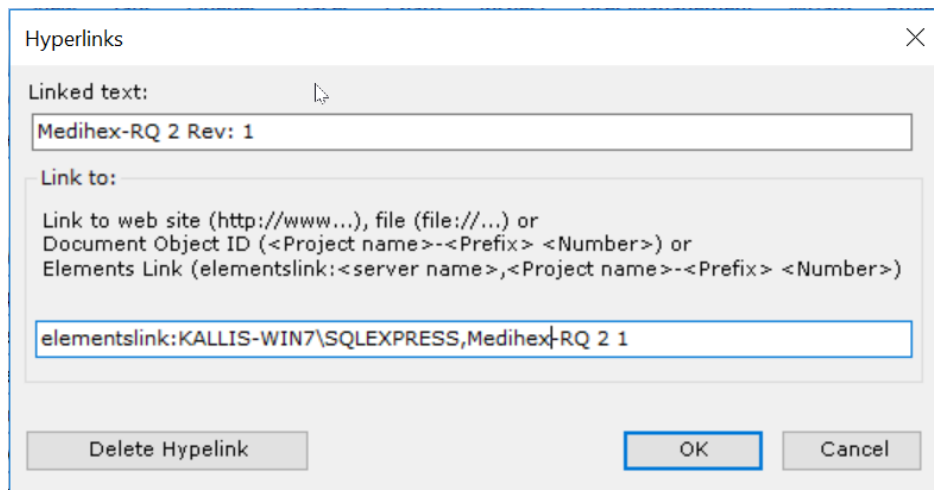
Hyperlinks

Linked text:

Medihex-RQ 2 Rev: 1

Link to:

Link to web site (http://www...), file (file://...) or
Document Object ID (<Project name>-<Prefix> <Number>) or
Elements Link (elementslink:<server name>,<Project name>-<Prefix> <Number>)

elementslink:KALLIS-WIN7\SQLEXPRESS,Medihex-RQ 2 1

Delete Hypelink

OK

Cancel